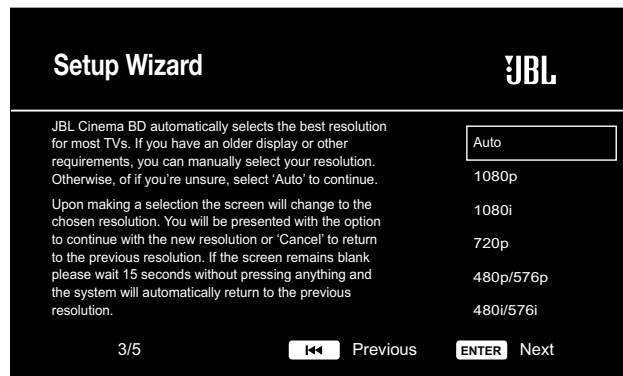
Setup Wizard

JBL

JBL Cinema BD automatically selects the best resolution for most TVs. If you have an older display or other requirements, you can manually select your resolution. Otherwise, of if you're unsure, select 'Auto' to continue.

Upon making a selection the screen will change to the chosen resolution. You will be presented with the option to continue with the new resolution or 'Cancel' to return to the previous resolution. If the screen remains blank please wait 15 seconds without pressing anything and the system will automatically return to the previous resolution.

Auto

1080p

1080i

720p

480p/576p

480i/576i

3/5

⏮ Previous

ENTER Next